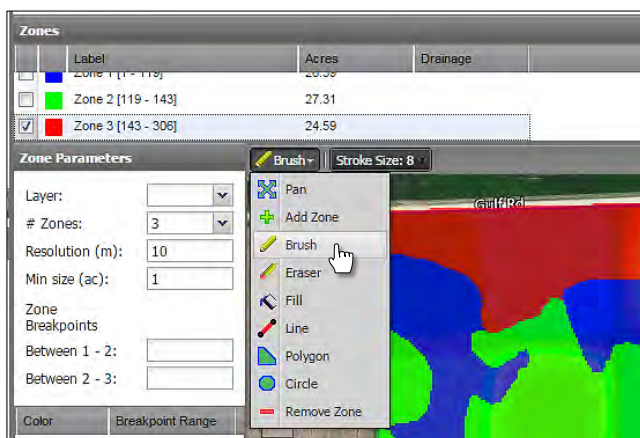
Zones

| | | Label | Acres | Drainage |
|---|---|---|---|---|
| | | Zone 1 [? - 119] | 26.39 | |
| | | Zone 2 [119 - 143] | 27.31 | |
| ☑ | | Zone 3 [143 - 306] | 24.59 | |

Zone Parameters

Brush

Stroke Size: 8

Layer:

# Zones: 3

Resolution (m): 10

Min size (ac): 1

Zone Breakpoints

Between 1 - 2:

Between 2 - 3:

Color

Breakpoint Range

Pan

Add Zone

Brush

Eraser

Fill

Line

Polygon

Circle

Remove Zone

Gulf Rd